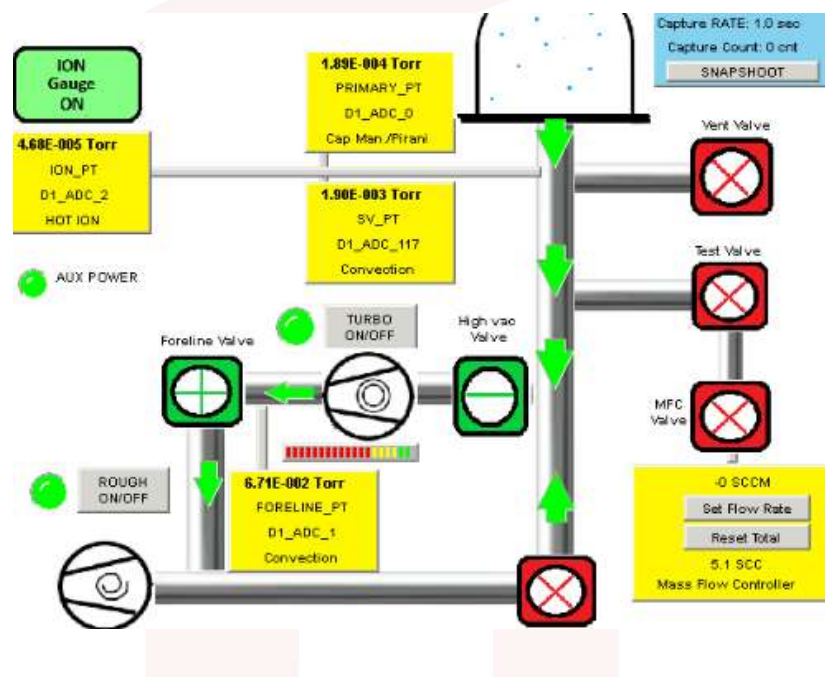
ION Gauge ON

4.68E-005 Torr
ION_PT
D1_ADC_2
HOT ION

1.89E-004 Torr
PRIMARY_PT
D1_ADC_0
Cap Man./Pirani

1.90E-003 Torr
SV_PT
D1_ADC_117
Convection

Capture RATE: 1.0 sec
Capture Count: 0 cnt
SNAPSHOOT

Vent Valve

Test Valve

AUX POWER

TURBO ON/OFF

High vac Valve

Foreline Valve

MFC Valve

ROUGH ON/OFF

6.71E-002 Torr
FORELINE_PT
D1_ADC_1
Convection

-0 SCCM
Set Flow Rate
Reset Total
5.1 SCC
Mass Flow Controller